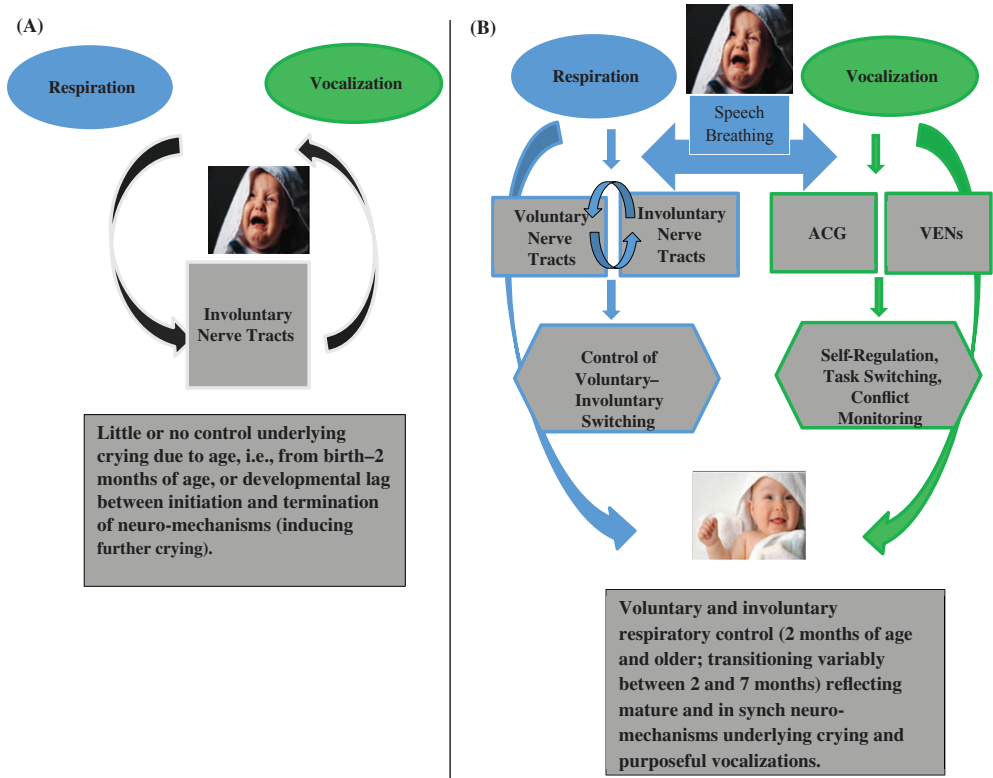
(A)

Respiration

Vocalization

Involuntary Nerve Tracts

Little or no control underlying crying due to age, i.e., from birth–2 months of age, or developmental lag between initiation and termination of neuro-mechanisms (inducing further crying).

(B)

Respiration

Speech Breathing

Vocalization

Voluntary Nerve Tracts

Involuntary Nerve Tracts

ACG

VENs

Control of Voluntary–Involuntary Switching

Self-Regulation, Task Switching, Conflict Monitoring

Voluntary and involuntary respiratory control (2 months of age and older; transitioning variably between 2 and 7 months) reflecting mature and in synch neuro-mechanisms underlying crying and purposeful vocalizations.